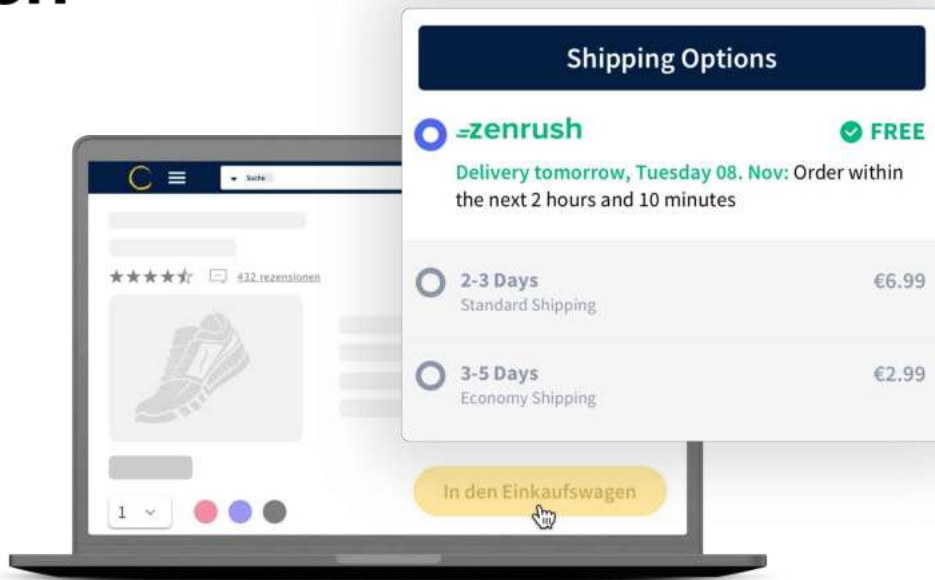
Suche

432 rezensionen

Shipping Options

zenrush

FREE

Delivery tomorrow, Tuesday 08. Nov: Order within the next 2 hours and 10 minutes

2-3 Days
Standard Shipping

€6.99

3-5 Days
Economy Shipping

€2.99

1

In den Einkaufswagen